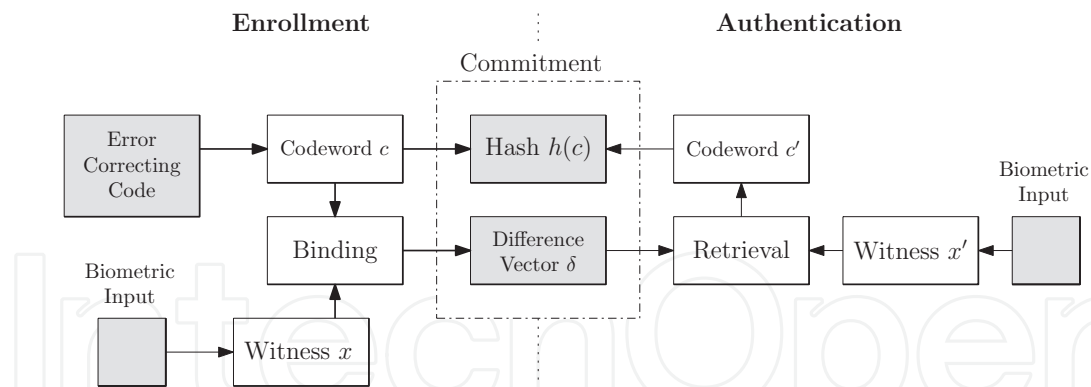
Enrollment

Authentication

Commitment

Error Correcting Code

Codeword $c$

Hash $h(c)$

Codeword $c'$

Biometric Input

Binding

Difference Vector $\delta$

Retrieval

Witness $x'$

Biometric Input

Witness $x$

IntechOpen